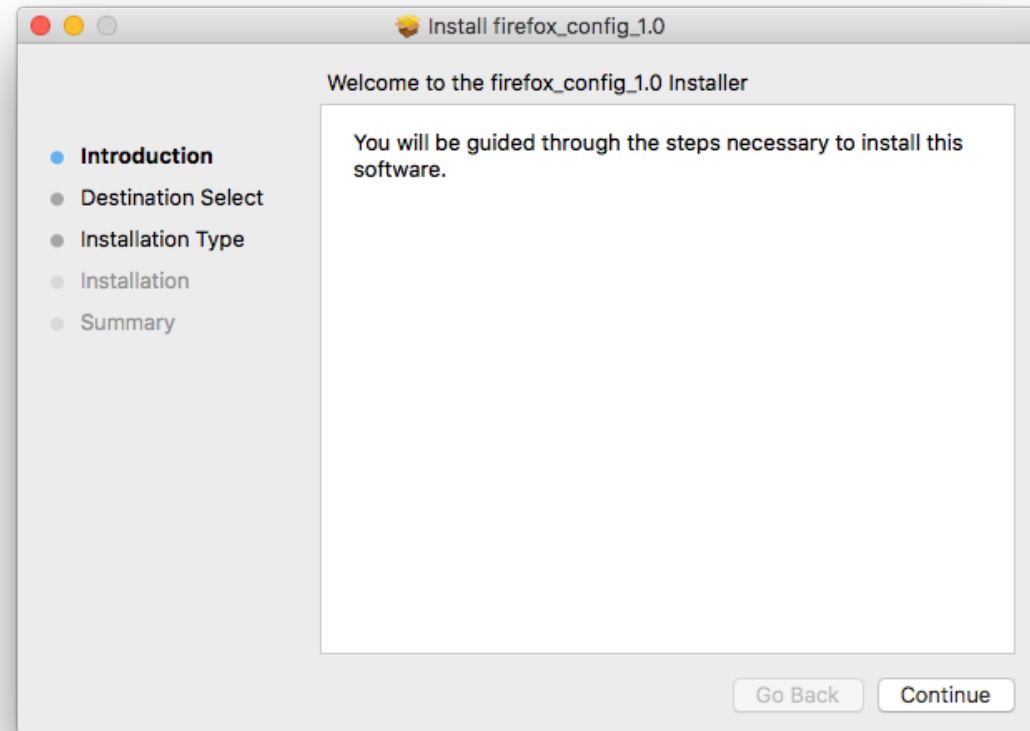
Install firefox_config_1.0

Welcome to the firefox_config_1.0 Installer

Introduction
Destination Select
Installation Type
Installation
Summary

You will be guided through the steps necessary to install this software.

Go Back
Continue